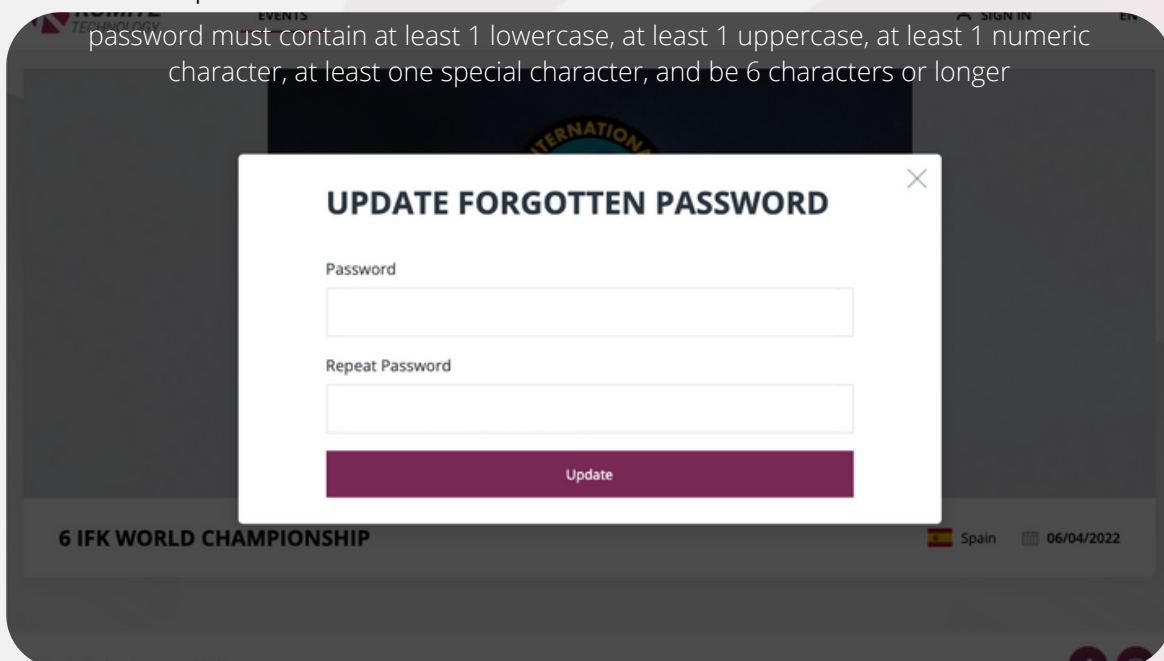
TECHNOLOGY EVENTS SIGN IN EN

password must contain at least 1 lowercase, at least 1 uppercase, at least 1 numeric character, at least one special character, and be 6 characters or longer

ERNATIO

UPDATE FORGOTTEN PASSWORD

Password

Repeat Password

Update

6 IFK WORLD CHAMPIONSHIP

Spain 06/04/2022